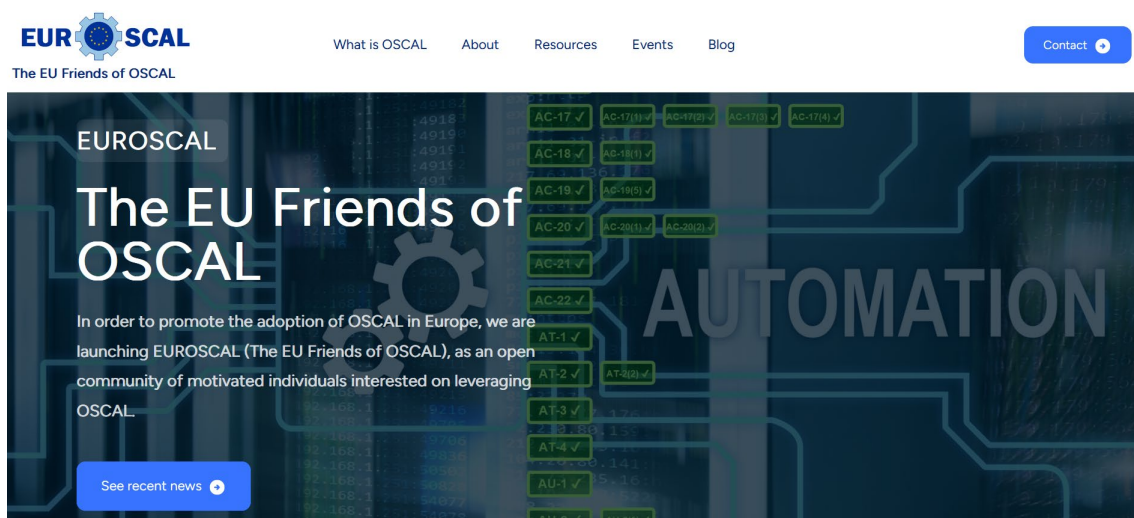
EUR SCAL
The EU Friends of OSCAL

What is OSCAL About Resources Events Blog

Contact

EUROSCAL

The EU Friends of OSCAL

In order to promote the adoption of OSCAL in Europe, we are launching EUROSCAL (The EU Friends of OSCAL), as an open community of motivated individuals interested on leveraging OSCAL.

See recent news

AC-17 ✓ AC-17(1) ✓ AC-17(2) ✓ AC-17(3) ✓ AC-17(4) ✓
AC-18 ✓ AC-18(1) ✓
AC-19 ✓ AC-19(5) ✓
AC-20 ✓ AC-20(1) ✓ AC-20(2) ✓
AC-21 ✓
AC-22 ✓
AT-1 ✓
AT-2 ✓ AT-2(2) ✓
AT-3 ✓
AT-4 ✓
AU-1 ✓

AUTOMATION